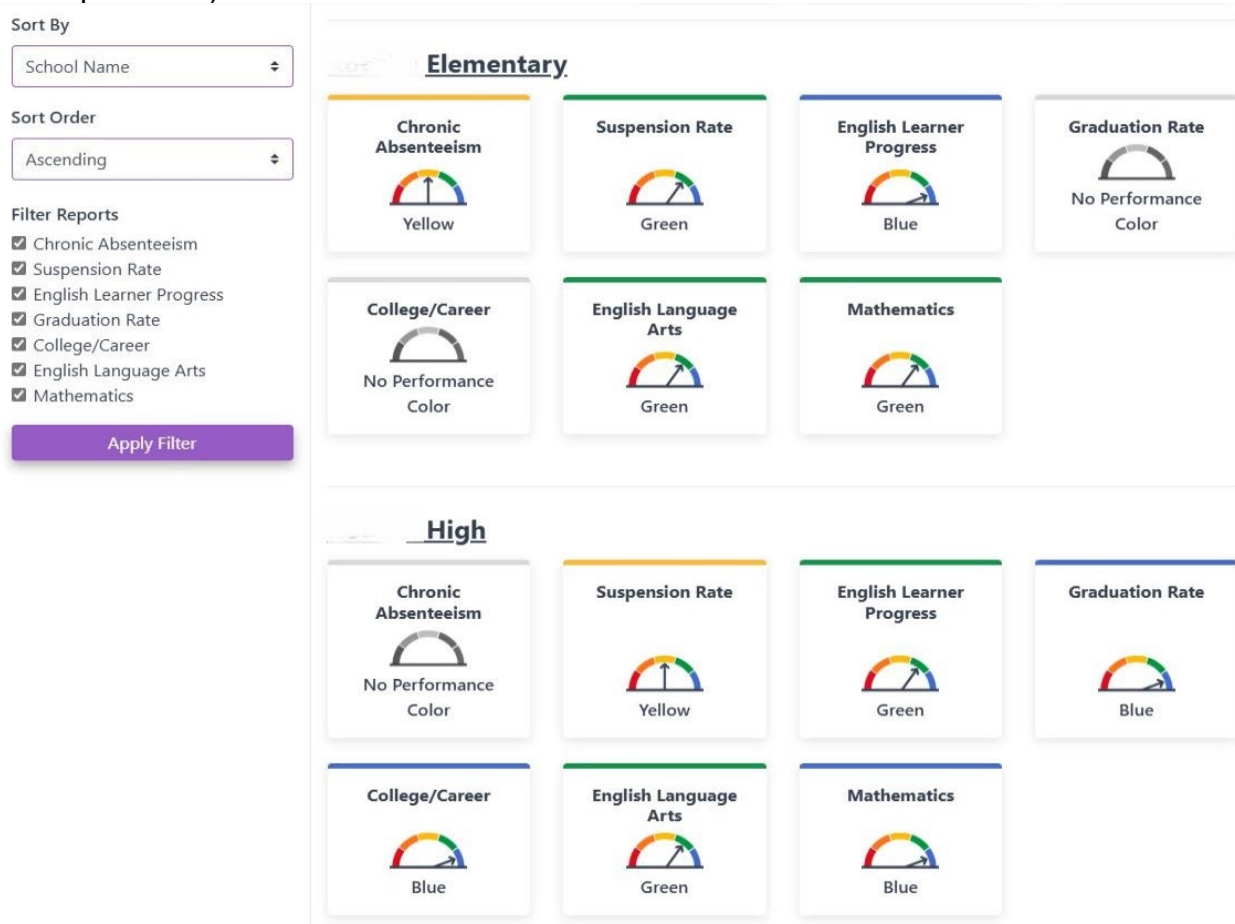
Sort By

School Name

Sort Order

Ascending

Filter Reports
☑ Chronic Absenteeism
☑ Suspension Rate
☑ English Learner Progress
☑ Graduation Rate
☑ College/Career
☑ English Language Arts
☑ Mathematics

Apply Filter

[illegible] Elementary

Chronic Absenteeism
Yellow

Suspension Rate
Green

English Learner Progress
Blue

Graduation Rate
No Performance Color

College/Career
No Performance Color

English Language Arts
Green

Mathematics
Green

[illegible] High

Chronic Absenteeism
No Performance Color

Suspension Rate
Yellow

English Learner Progress
Green

Graduation Rate
Blue

College/Career
Blue

English Language Arts
Green

Mathematics
Blue